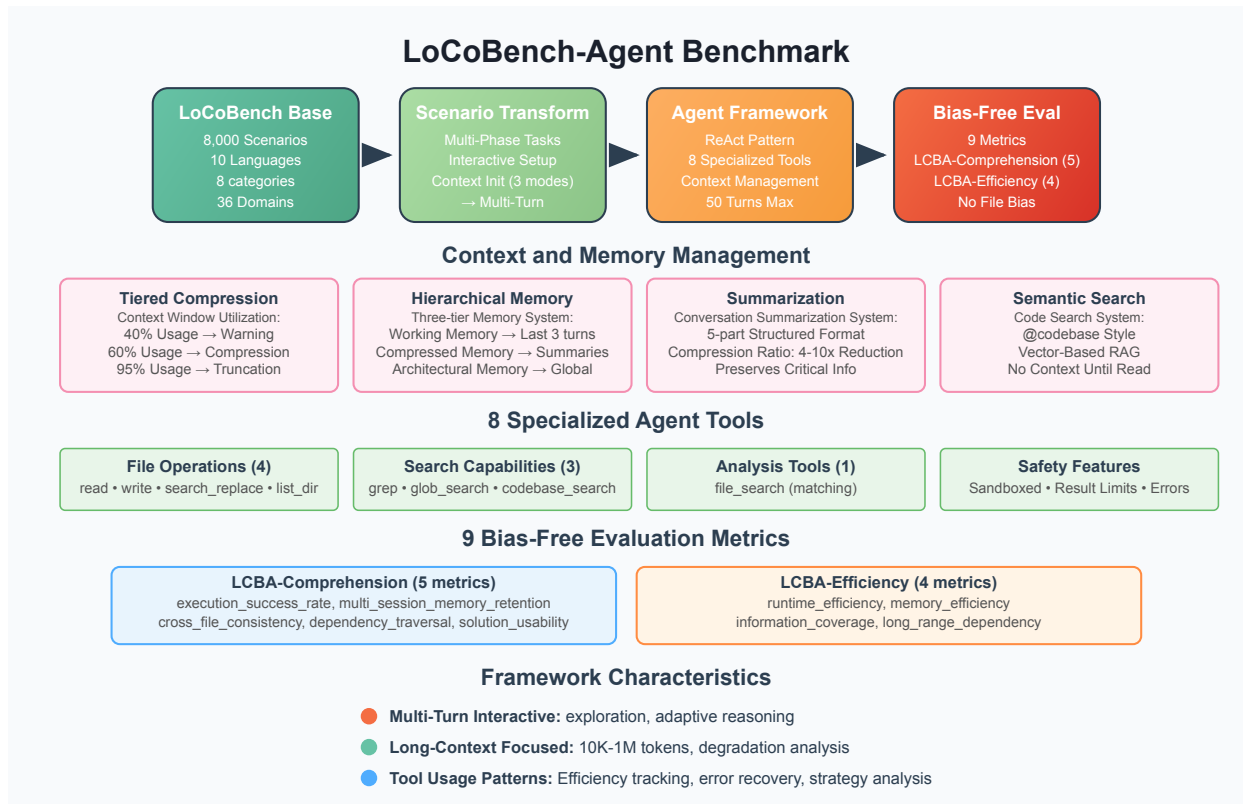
LoCoBench-Agent Benchmark

LoCoBench Base
8,000 Scenarios
10 Languages
8 categories
36 Domains

Scenario Transform
Multi-Phase Tasks
Interactive Setup
Context Init (3 modes)
→ Multi-Turn

Agent Framework
ReAct Pattern
8 Specialized Tools
Context Management
50 Turns Max

Bias-Free Eval
9 Metrics
LCBA-Comprehension (5)
LCBA-Efficiency (4)
No File Bias

Context and Memory Management

Tiered Compression
Context Window Utilization:
40% Usage → Warning
60% Usage → Compression
95% Usage → Truncation

Hierarchical Memory
Three-tier Memory System:
Working Memory → Last 3 turns
Compressed Memory → Summaries
Architectural Memory → Global

Summarization
Conversation Summarization System:
5-part Structured Format
Compression Ratio: 4-10x Reduction
Preserves Critical Info

Semantic Search
Code Search System:
@codebase Style
Vector-Based RAG
No Context Until Read

8 Specialized Agent Tools

File Operations (4)
read • write • search_replace • list_dir

Search Capabilities (3)
grep • glob_search • codebase_search

Analysis Tools (1)
file_search (matching)

Safety Features
Sandboxed • Result Limits • Errors

9 Bias-Free Evaluation Metrics

LCBA-Comprehension (5 metrics)
execution_success_rate, multi_session_memory_retention
cross_file_consistency, dependency_traversal, solution_usability

LCBA-Efficiency (4 metrics)
runtime_efficiency, memory_efficiency
information_coverage, long_range_dependency

Framework Characteristics

Multi-Turn Interactive: exploration, adaptive reasoning
Long-Context Focused: 10K-1M tokens, degradation analysis
Tool Usage Patterns: Efficiency tracking, error recovery, strategy analysis